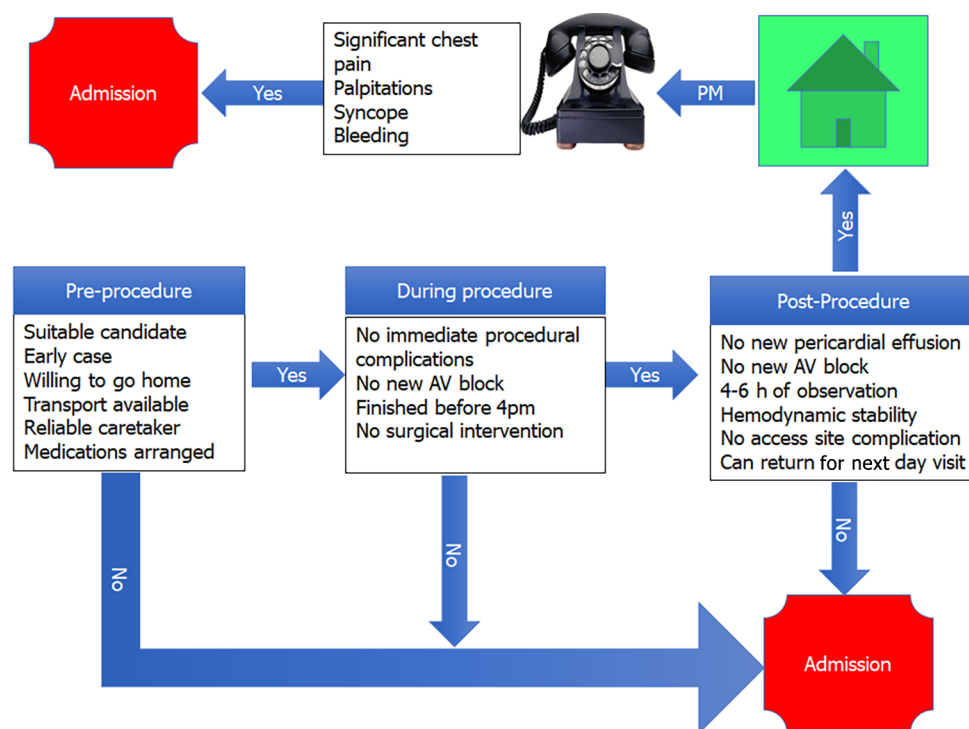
Admission

Yes

Significant chest pain
Palpitations
Syncope
Bleeding

PM

Yes

Pre-procedure

Suitable candidate
Early case
Willing to go home
Transport available
Reliable caretaker
Medications arranged

Yes

During procedure

No immediate procedural complications
No new AV block
Finished before 4pm
No surgical intervention

Yes

Post-Procedure

No new pericardial effusion
No new AV block
4-6 h of observation
Hemodynamic stability
No access site complication
Can return for next day visit

No

No

No

Admission